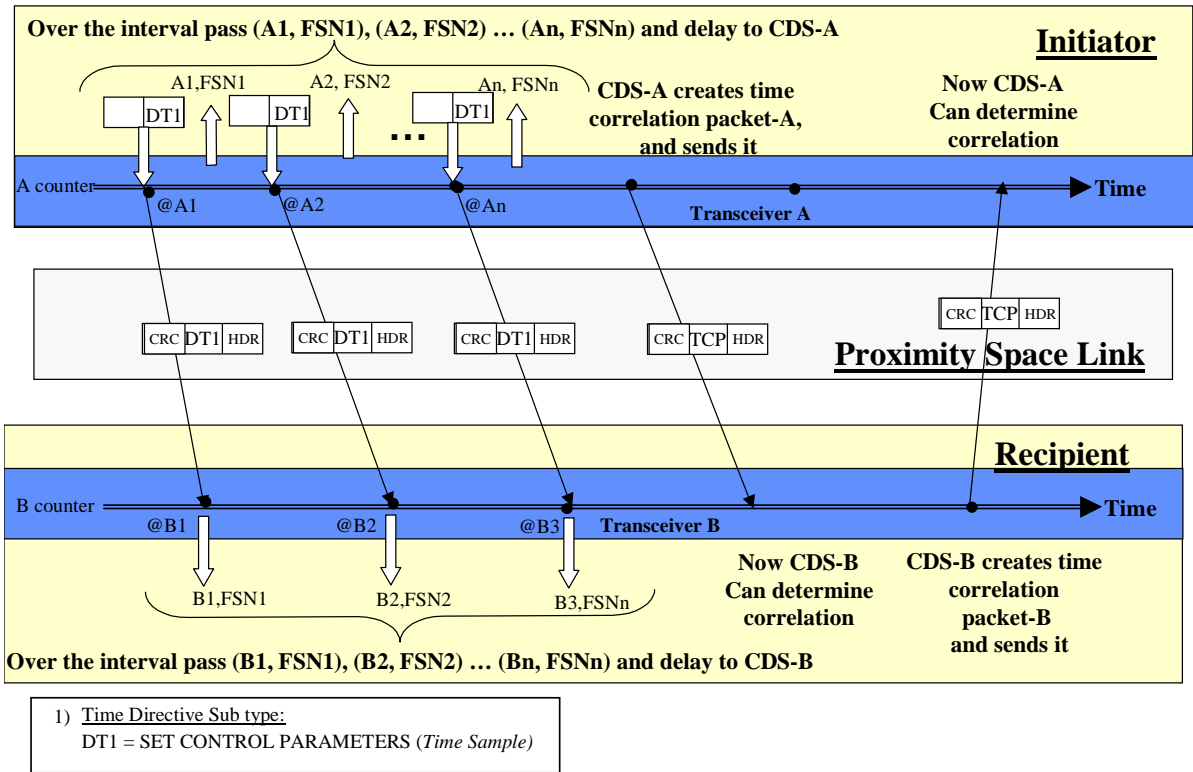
Over the interval pass (A1, FSN1), (A2, FSN2) … (An, FSNn) and delay to CDS-A

Initiator

A1,FSN1
A2, FSN2
An, FSNn

DT1
DT1
…
DT1

CDS-A creates time correlation packet-A, and sends it

Now CDS-A Can determine correlation

A counter
@A1
@A2
@An
Transceiver A
Time

CRC DT1 HDR
CRC DT1 HDR
CRC DT1 HDR
CRC TCP HDR
CRC TCP HDR

Proximity Space Link

Recipient

B counter
@B1
@B2
@B3
Transceiver B
Time

B1,FSN1
B2,FSN2
B3,FSNn

Now CDS-B Can determine correlation

CDS-B creates time correlation packet-B and sends it

Over the interval pass (B1, FSN1), (B2, FSN2) … (Bn, FSNn) and delay to CDS-B

1) Time Directive Sub type:
DT1 = SET CONTROL PARAMETERS (Time Sample)